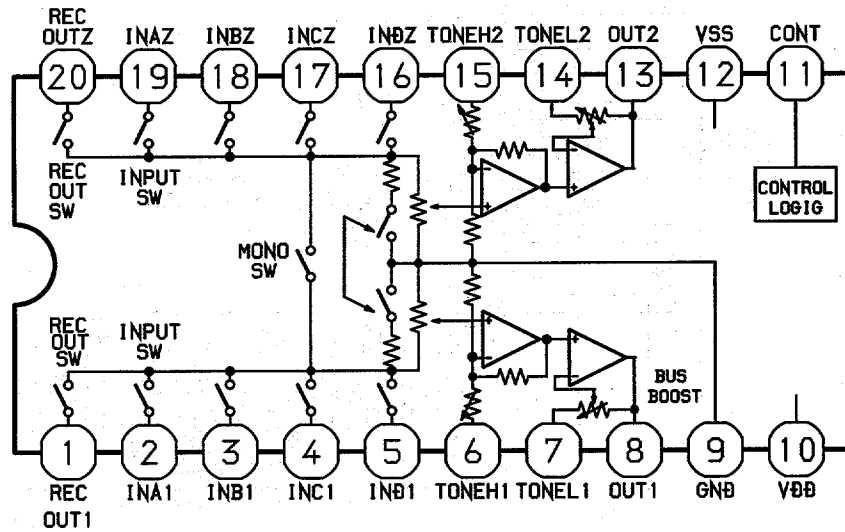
REC OUTZ
INAZ
INBZ
INCZ
INDZ
TONEH2
TONEL2
OUT2
VSS
CONT

20
19
18
17
16
15
14
13
12
11

REC OUT SW
INPUT SW

CONTROL LOGIG

MONO SW

REC OUT SW
INPUT SW

BUS BOOST

1
2
3
4
5
6
7
8
9
10

REC OUT1
INA1
INB1
INC1
IND1
TONEH1
TONEL1
OUT1
GND
VDD